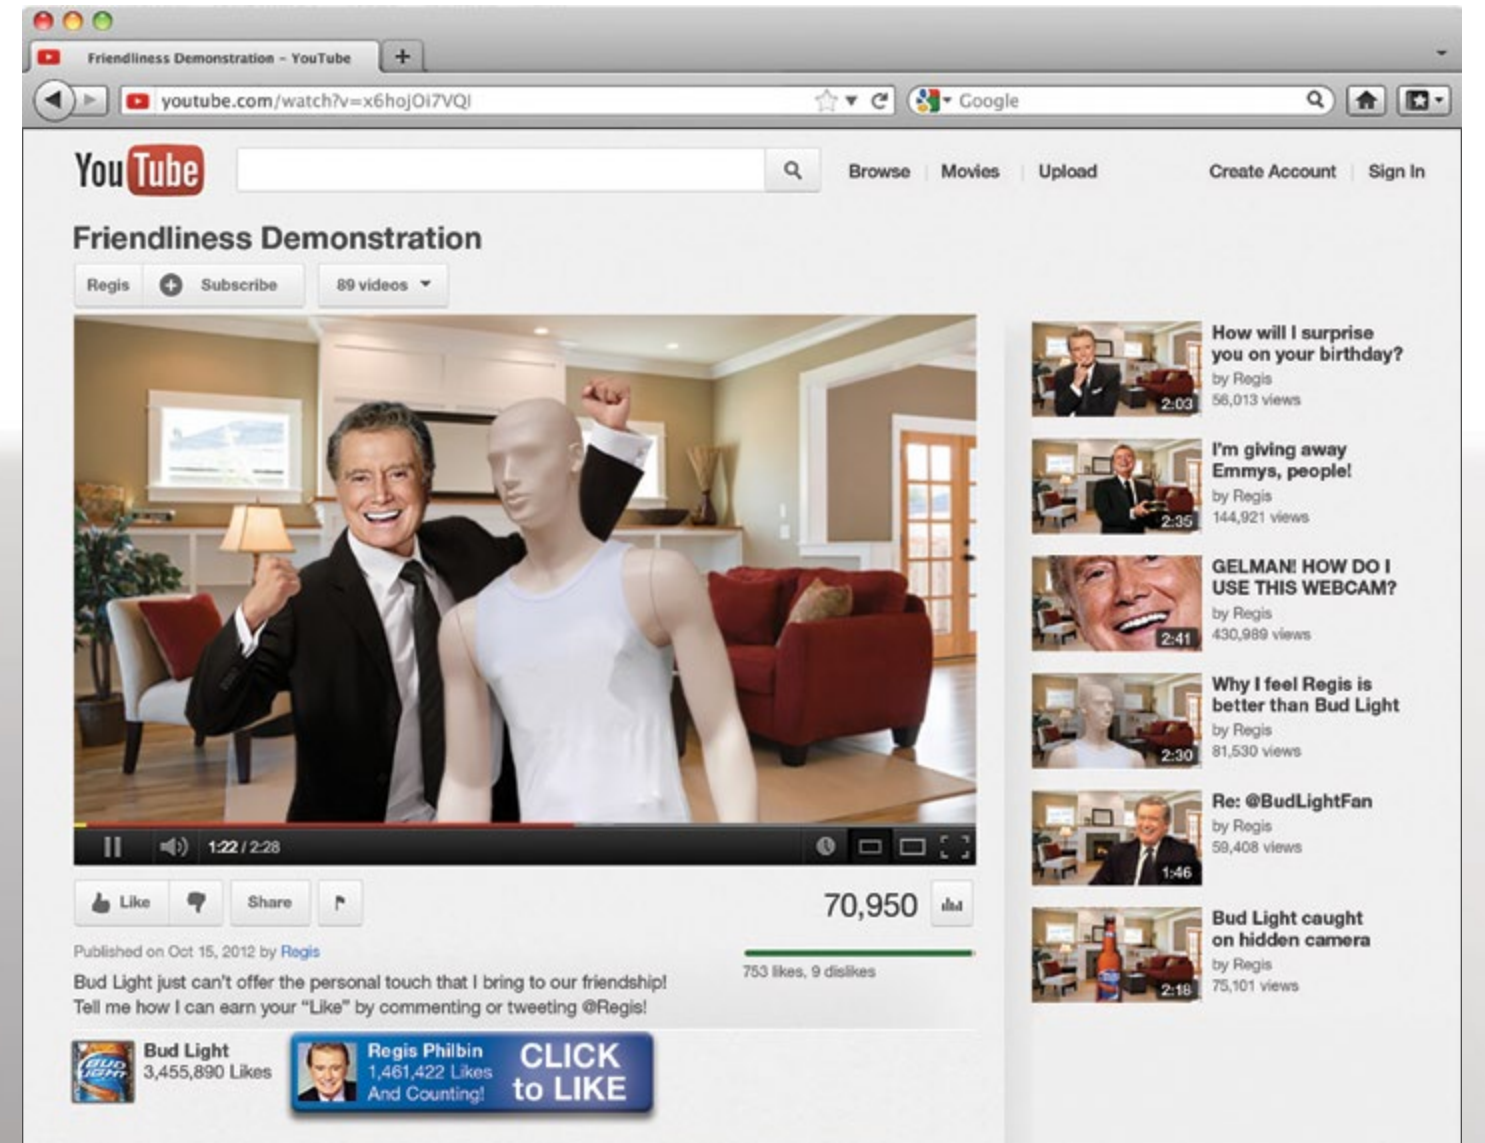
Friendliness Demonstration - YouTube

youtube.com/watch?v=x6hojOi7VQI

Google

YouTube

Browse | Movies | Upload

Create Account | Sign In

Friendliness Demonstration

Regis Subscribe 89 videos

1:22 / 2:28

Like Share

70,950

753 likes, 9 dislikes

Published on Oct 15, 2012 by Regis

Bud Light just can't offer the personal touch that I bring to our friendship! Tell me how I can earn your "Like" by commenting or tweeting @Regis!

Bud Light
3,455,890 Likes

Regis Philbin
1,461,422 Likes
And Counting!
CLICK to LIKE

How will I surprise you on your birthday?
by Regis
56,013 views
2:03

I'm giving away Emmys, people!
by Regis
144,921 views
2:35

GELMAN! HOW DO I USE THIS WEBCAM?
by Regis
430,989 views
2:41

Why I feel Regis is better than Bud Light
by Regis
81,530 views
2:30

Re: @BudLightFan
by Regis
59,408 views
1:46

Bud Light caught on hidden camera
by Regis
75,101 views
2:18